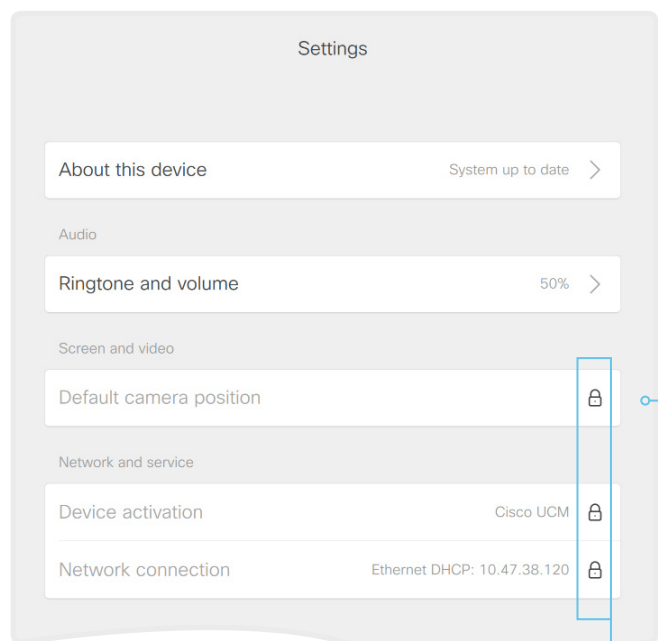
Settings

About this device
System up to date

Audio

Ringtone and volume
50%

Screen and video

Default camera position

Network and service

Device activation
Cisco UCM

Network connection
Ethernet DHCP: 10.47.38.120